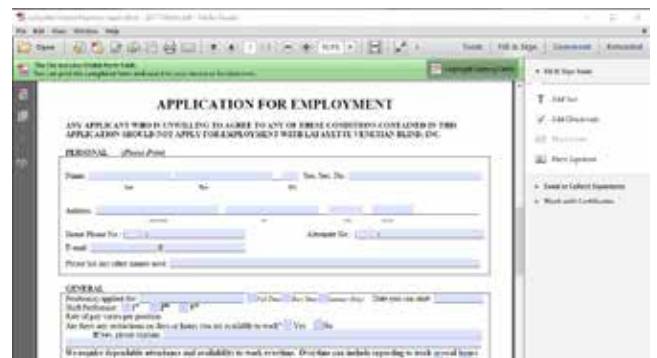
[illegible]

File Edit View Window Help

Open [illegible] Tools Fill & Sign Comment Extended

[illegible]

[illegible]

APPLICATION FOR EMPLOYMENT

ANY APPLICANT WHO IS UNWILLING TO AGREE TO ANY OF THESE CONDITIONS CONTAINED IN THIS APPLICATION SHOULD NOT APPLY FOR EMPLOYMENT WITH LAFAYETTE VENETIAN BLIND, INC.

PERSONAL (Please Print)

Name: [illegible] Soc. Sec. No.

Last First MI

Address:

Home Phone No.: Alternate No.:

E-mail:

Please list any other names used:

GENERAL

Position(s) applied for: Full Time Part Time Summer Only Date you can start:

Shift Preference: 1st 2nd 3rd

Rate of pay expected:

Are there any restrictions on days or hours you are available to work? Yes No

If yes, please explain:

We require dependable attendance and availability to work overtime. Overtime can include reporting to work at usual hours

Fill & Sign Tools

Add Text

Add Checkmark

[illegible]

Place Signature

Send or Collect Signatures

Work with Certificates